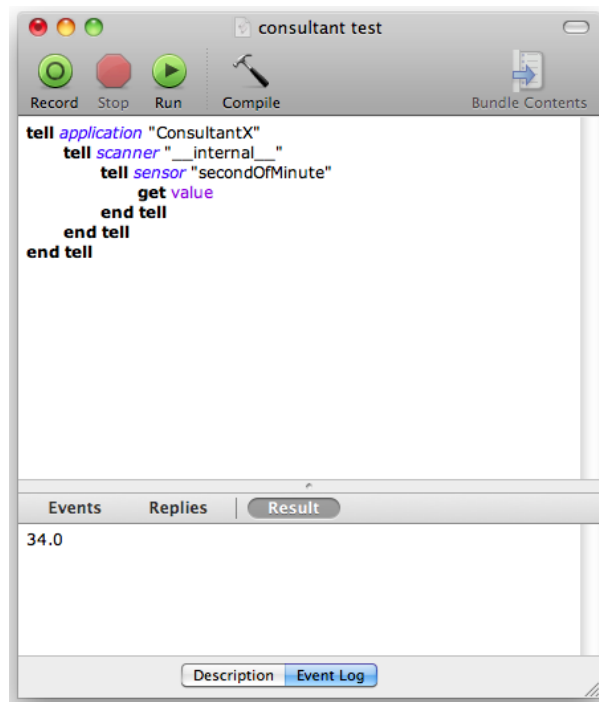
consultant test

Record Stop Run Compile Bundle Contents

tell application "ConsultantX"
tell scanner "__internal__"
tell sensor "secondOfMinute"
get value
end tell
end tell
end tell

Events Replies Result

34.0

Description Event Log